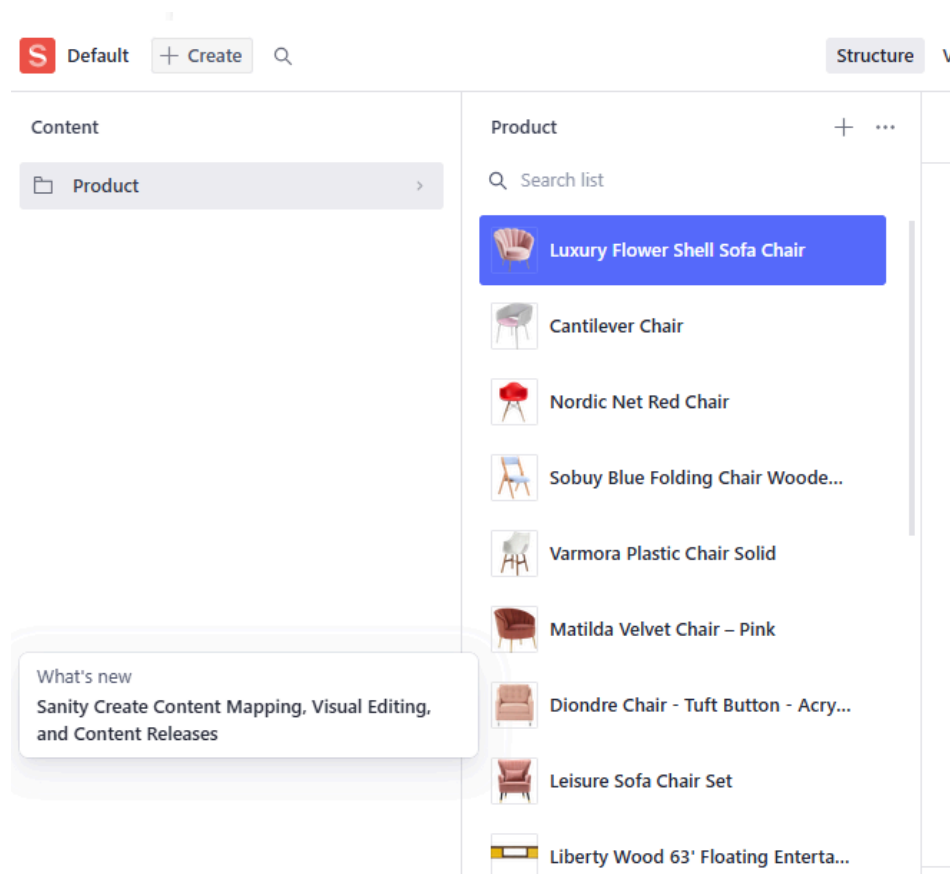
S Default + Create

Structure V

Content

Product

Product

Search list

Luxury Flower Shell Sofa Chair

Cantilever Chair

Nordic Net Red Chair

Sobuy Blue Folding Chair Woode...

Varmora Plastic Chair Solid

Matilda Velvet Chair – Pink

Diondre Chair - Tuft Button - Acry...

Leisure Sofa Chair Set

Liberty Wood 63' Floating Enterta...

What's new

Sanity Create Content Mapping, Visual Editing, and Content Releases